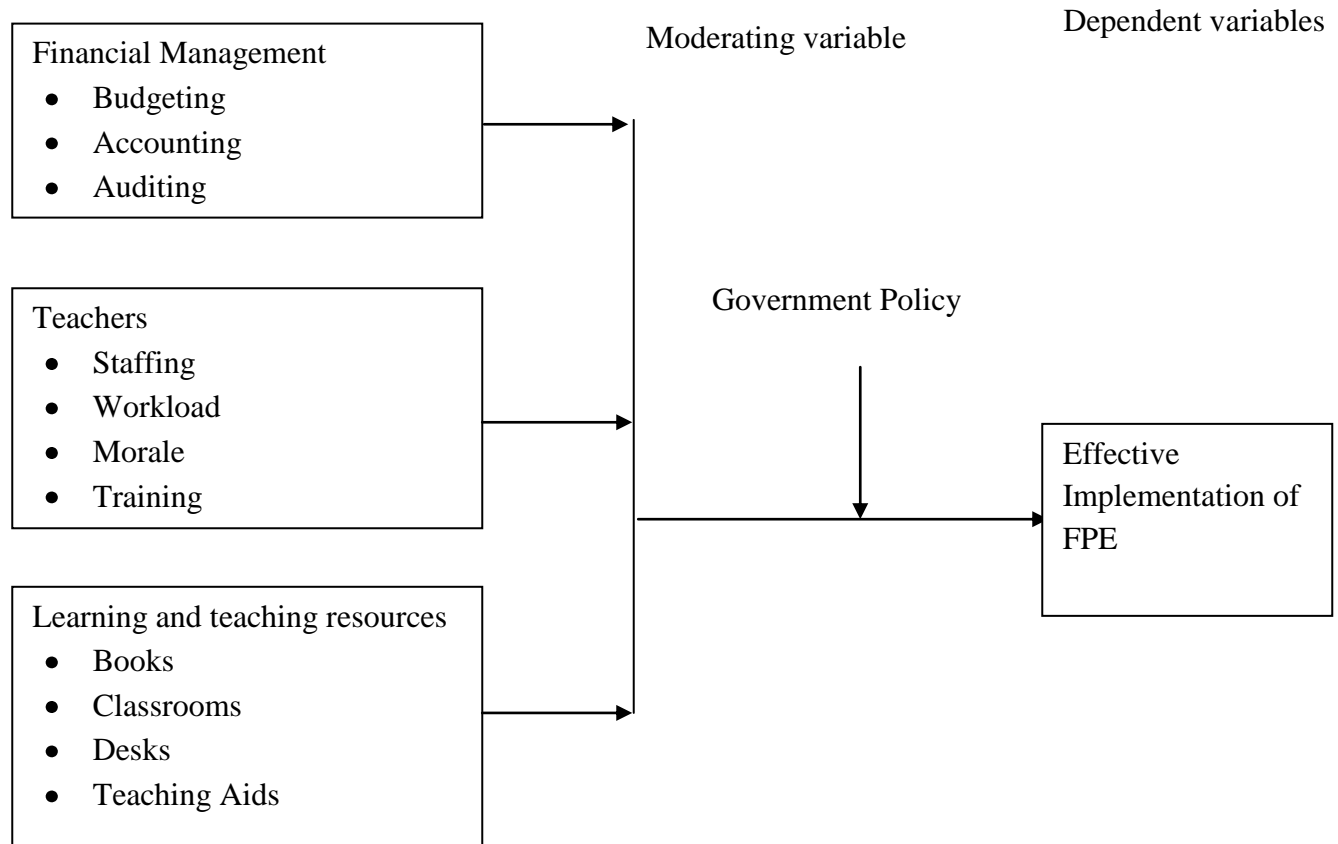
Financial Management
- Budgeting
- Accounting
- Auditing

Moderating variable

Dependent variables

Teachers
- Staffing
- Workload
- Morale
- Training

Government Policy

Effective Implementation of FPE

Learning and teaching resources
- Books
- Classrooms
- Desks
- Teaching Aids